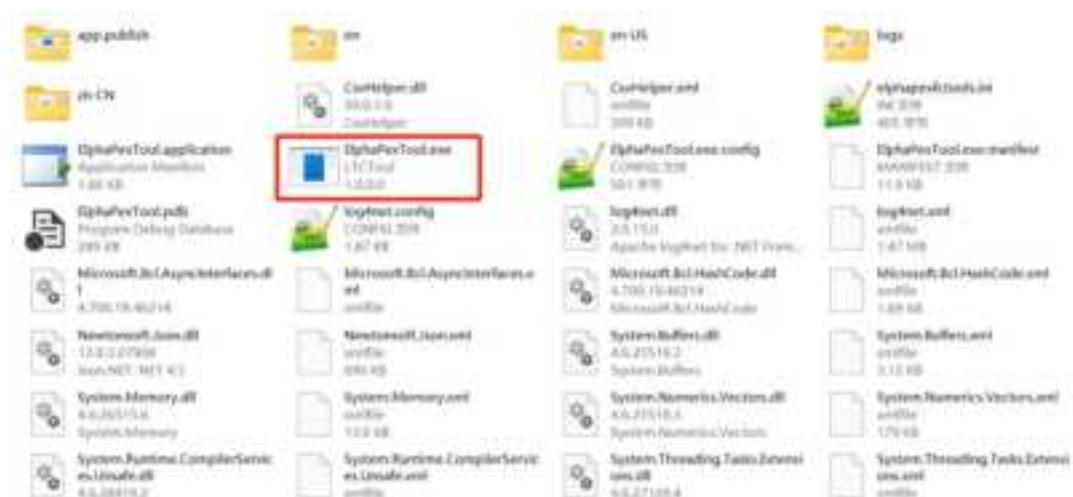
app.publish

en

en-US

logs

zh-CN

CsvHelper.dll
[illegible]
CsvHelper

CsvHelper.xml
xmlfile
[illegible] KB

ElphaPexTools.ini
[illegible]
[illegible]

ElphaPexTool.application
Application Manifest
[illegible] KB

ElphaPexTool.exe
LTCTool
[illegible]

ElphaPexTool.exe.config
CONFIG 文件
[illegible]

ElphaPexTool.exe.manifest
MANIFEST 文件
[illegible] KB

ElphaPexTool.pdb
Program Debug Database
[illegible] KB

log4net.config
CONFIG 文件
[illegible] KB

log4net.dll
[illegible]
Apache log4net for .NET Fram...

log4net.xml
xmlfile
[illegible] MB

Microsoft.Bcl.AsyncInterfaces.dll
4.700.19.46214

Microsoft.Bcl.AsyncInterfaces.xml
xmlfile

Microsoft.Bcl.HashCode.dll
4.700.19.46214
Microsoft.Bcl.HashCode

Microsoft.Bcl.HashCode.xml
xmlfile
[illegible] KB

Newtonsoft.Json.dll
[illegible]
Json.NET .NET 4.5

Newtonsoft.Json.xml
xmlfile
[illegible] KB

System.Buffers.dll
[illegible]
System.Buffers

System.Buffers.xml
xmlfile
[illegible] KB

System.Memory.dll
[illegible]
System.Memory

System.Memory.xml
xmlfile
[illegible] KB

System.Numerics.Vectors.dll
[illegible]
System.Numerics.Vectors

System.Numerics.Vectors.xml
xmlfile
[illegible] KB

System.Runtime.CompilerServices.Unsafe.dll
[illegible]

System.Runtime.CompilerServices.Unsafe.xml

System.Threading.Tasks.Extensions.dll
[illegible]

System.Threading.Tasks.Extensions.xml
xmlfile